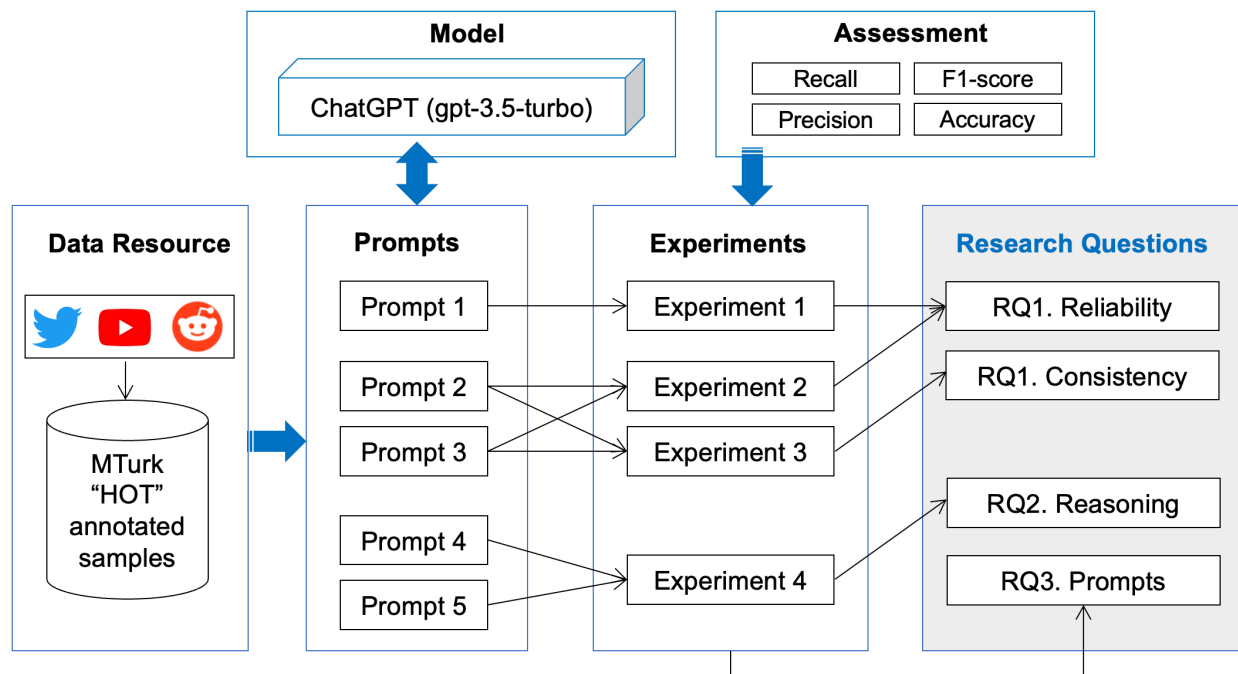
Model

ChatGPT (gpt-3.5-turbo)

Assessment

Recall

F1-score

Precision

Accuracy

Data Resource

MTurk "HOT" annotated samples

Prompts

Prompt 1

Prompt 2

Prompt 3

Prompt 4

Prompt 5

Experiments

Experiment 1

Experiment 2

Experiment 3

Experiment 4

Research Questions

RQ1. Reliability

RQ1. Consistency

RQ2. Reasoning

RQ3. Prompts